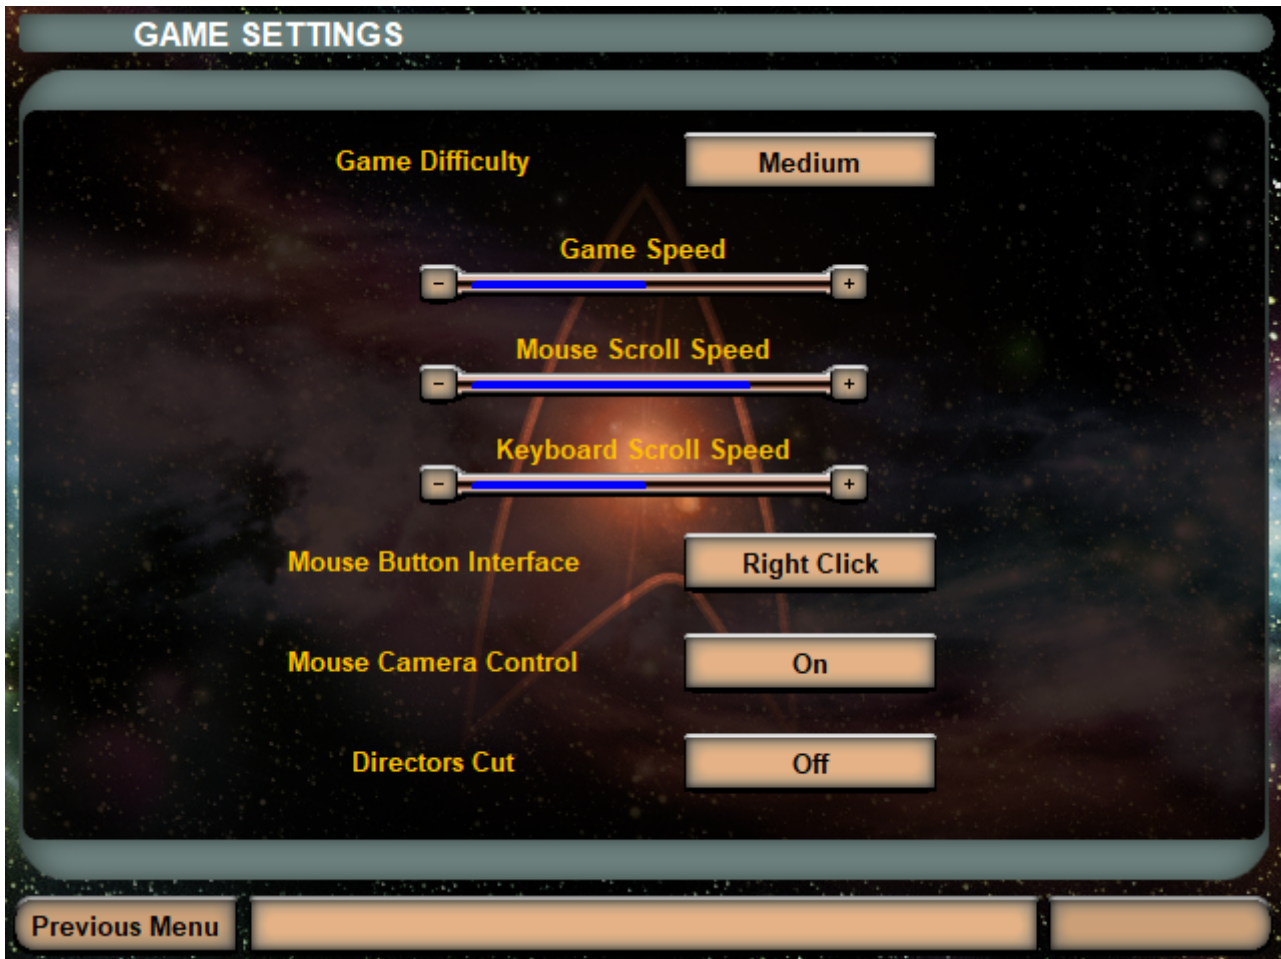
GAME SETTINGS

Game Difficulty Medium

Game Speed

- +

Mouse Scroll Speed

- +

Keyboard Scroll Speed

- +

Mouse Button Interface Right Click

Mouse Camera Control On

Directors Cut Off

Previous Menu